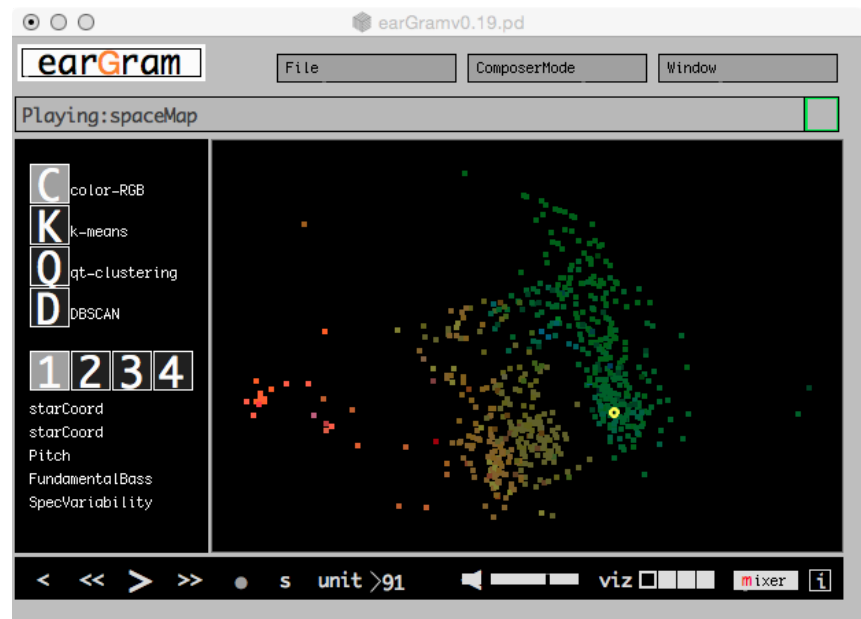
earGramv0.19.pd

earGram

File

ComposerMode

Window

Playing:spaceMap

C color-RGB

K k-means

Q qt-clustering

D DBSCAN

1 2 3 4

starCoord
starCoord
Pitch
FundamentalBass
SpecVariability

< << > >> ● s unit >91

viz

mixer

i